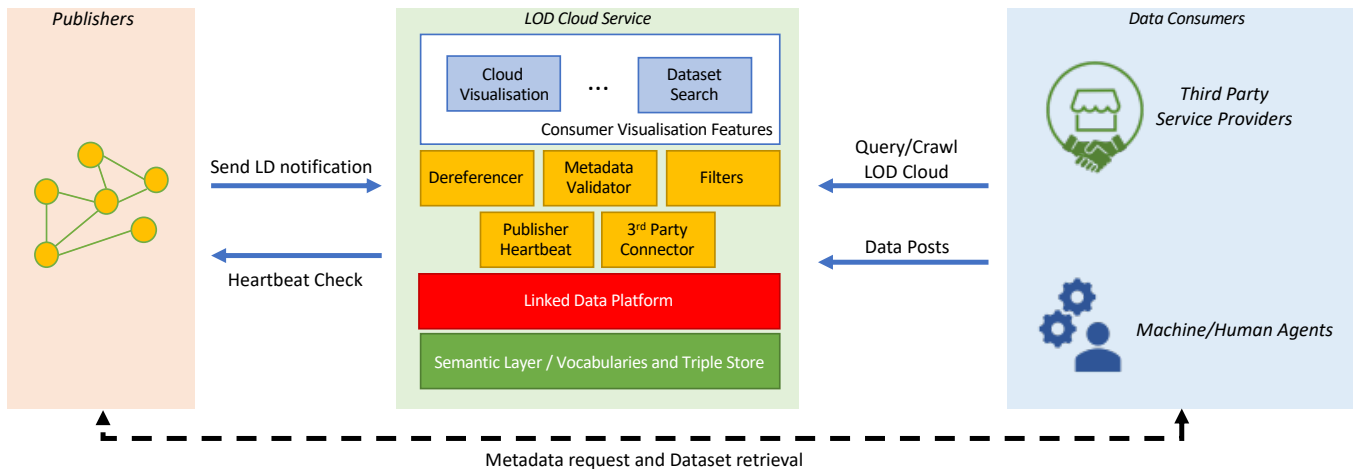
Publishers

Send LD notification

Heartbeat Check

LOD Cloud Service

Cloud Visualisation

...

Dataset Search

Consumer Visualisation Features

Dereferencer

Metadata Validator

Filters

Publisher Heartbeat

3$^{rd}$ Party Connector

Linked Data Platform

Semantic Layer / Vocabularies and Triple Store

Data Consumers

Third Party Service Providers

Query/Crawl LOD Cloud

Data Posts

Machine/Human Agents

Metadata request and Dataset retrieval